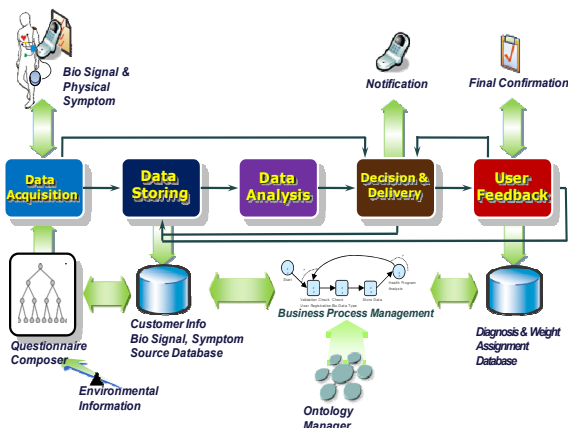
Bio Signal & Physical Symptom

Notification

Final Confirmation

Data Acquisition

Data Storing

Data Analysis

Decision & Delivery

User Feedback

Start

Validation Check

Check User Registration Bio Data Type

Store Data

Health Program Analysis

Business Process Management

Questionnaire Composer

Customer Info Bio Signal, Symptom Source Database

Diagnosis & Weight Assignment Database

Environmental Information

Ontology Manager